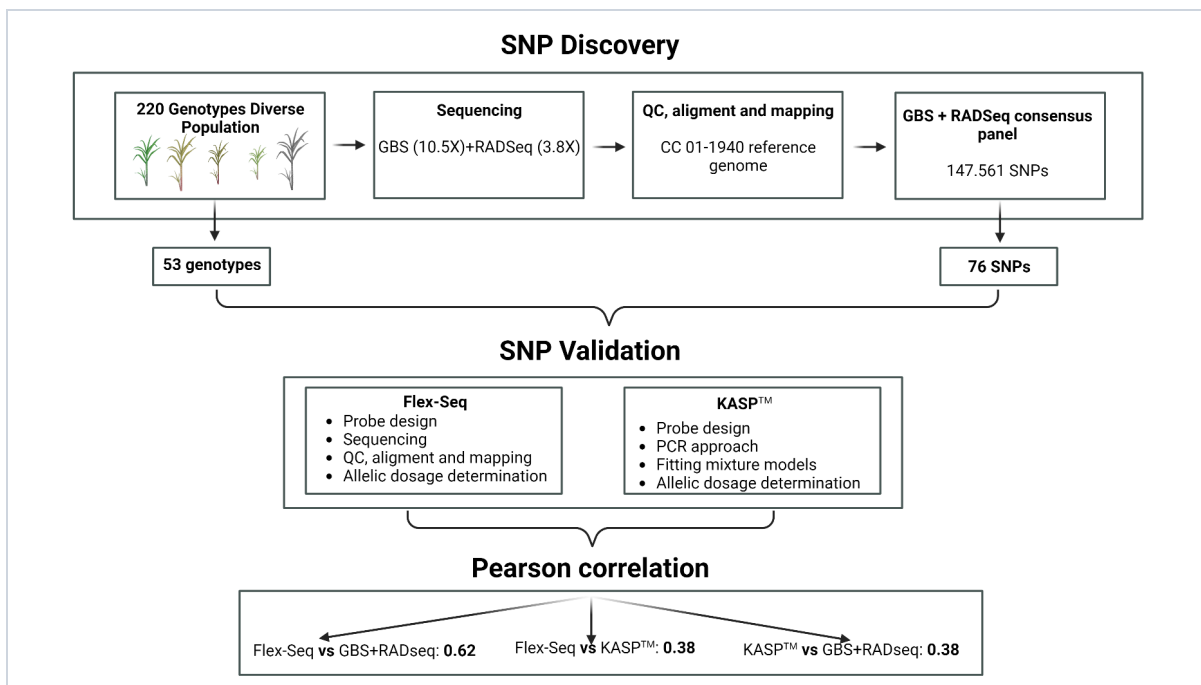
SNP Discovery

220 Genotypes Diverse Population

Sequencing

GBS (10.5X)+RADSeq (3.8X)

QC, aligment and mapping

CC 01-1940 reference genome

GBS + RADSeq consensus panel

147.561 SNPs

53 genotypes

76 SNPs

SNP Validation

Flex-Seq
- Probe design
- Sequencing
- QC, aligment and mapping
- Allelic dosage determination

KASP™
- Probe design
- PCR approach
- Fitting mixture models
- Allelic dosage determination

Pearson correlation

Flex-Seq vs GBS+RADseq: 0.62

Flex-Seq vs KASP™: 0.38

KASP™ vs GBS+RADseq: 0.38